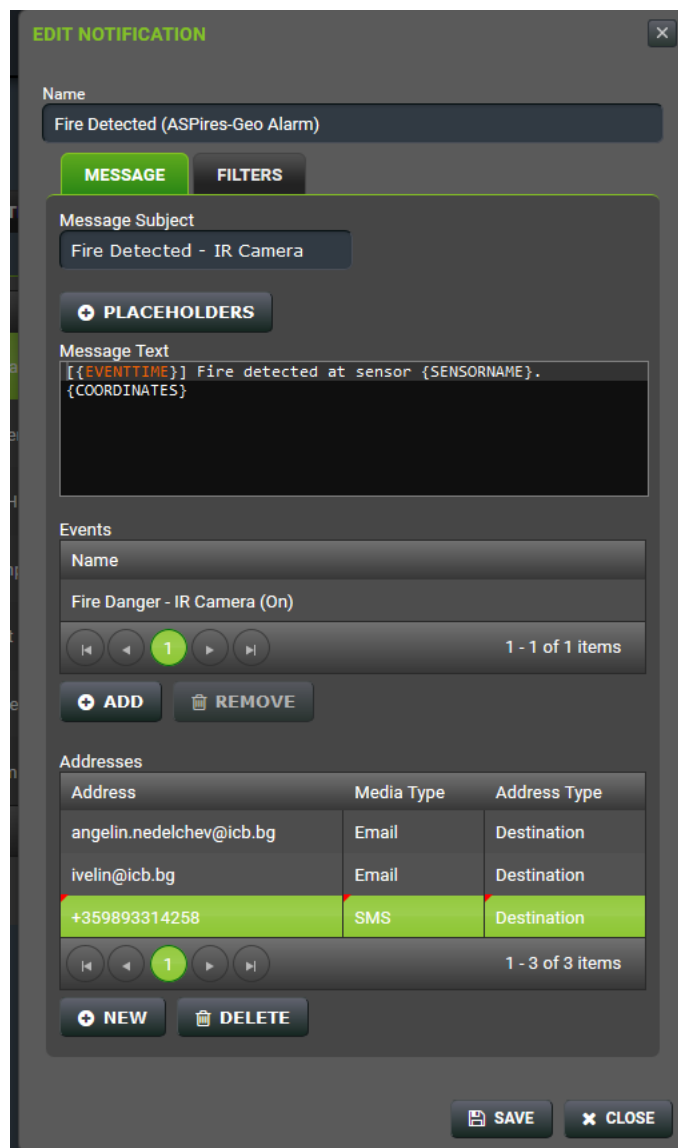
EDIT NOTIFICATION

Name
Fire Detected (ASPires-Geo Alarm)

MESSAGE FILTERS

Message Subject
Fire Detected - IR Camera

PLACEHOLDERS

Message Text
[{EVENTTIME}] Fire detected at sensor {SENSORNAME}.
{COORDINATES}

Events

| Name |
|---|
| Fire Danger - IR Camera (On) |

1
1 - 1 of 1 items

ADD REMOVE

Addresses

| Address | Media Type | Address Type |
|---|---|---|
| angelin.nedelchev@icb.bg | Email | Destination |
| ivelin@icb.bg | Email | Destination |
| +359893314258 | SMS | Destination |

1
1 - 3 of 3 items

NEW DELETE

SAVE CLOSE